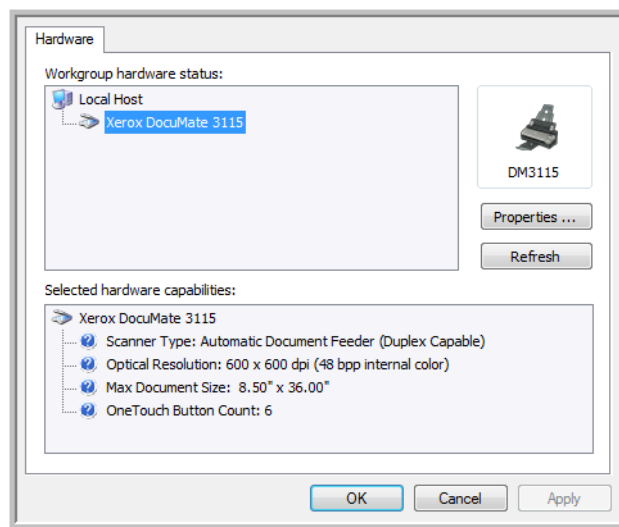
Hardware

Workgroup hardware status:

Local Host
Xerox DocuMate 3115

DM3115

Properties ...

Refresh

Selected hardware capabilities:

Xerox DocuMate 3115
Scanner Type: Automatic Document Feeder (Duplex Capable)
Optical Resolution: 600 x 600 dpi (48 bpp internal color)
Max Document Size: 8.50" x 36.00"
OneTouch Button Count: 6

OK
Cancel
Apply